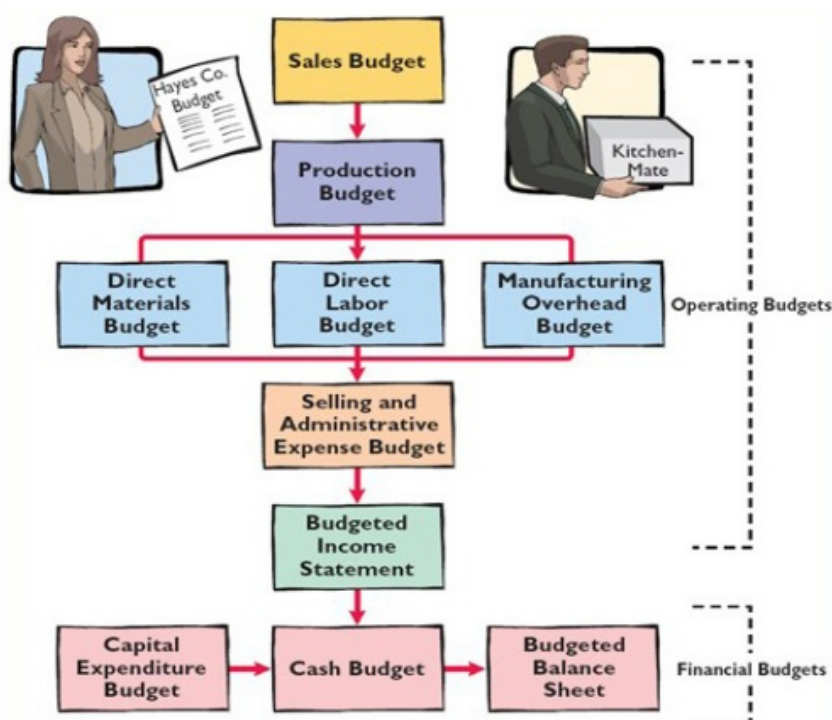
Hayes Co. Budget

Sales Budget

Kitchen-Mate

Production Budget

Direct Materials Budget

Direct Labor Budget

Manufacturing Overhead Budget

Operating Budgets

Selling and Administrative Expense Budget

Budgeted Income Statement

Capital Expenditure Budget

Cash Budget

Budgeted Balance Sheet

Financial Budgets